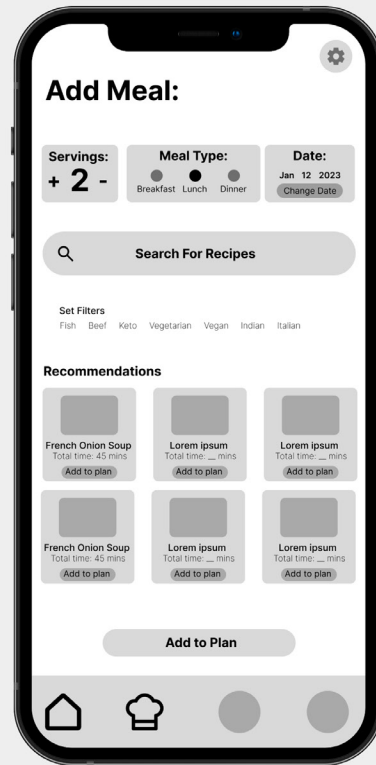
Add Meal:

Servings:
+ 2 -

Meal Type:
Breakfast Lunch Dinner

Date:
Jan 12 2023
Change Date

Search For Recipes

Set Filters
Fish Beef Keto Vegetarian Vegan Indian Italian

Recommendations

French Onion Soup
Total time: 45 mins
Add to plan

Lorem ipsum
Total time: __ mins
Add to plan

Lorem ipsum
Total time: __ mins
Add to plan

French Onion Soup
Total time: 45 mins
Add to plan

Lorem ipsum
Total time: __ mins
Add to plan

Lorem ipsum
Total time: __ mins
Add to plan

Add to Plan